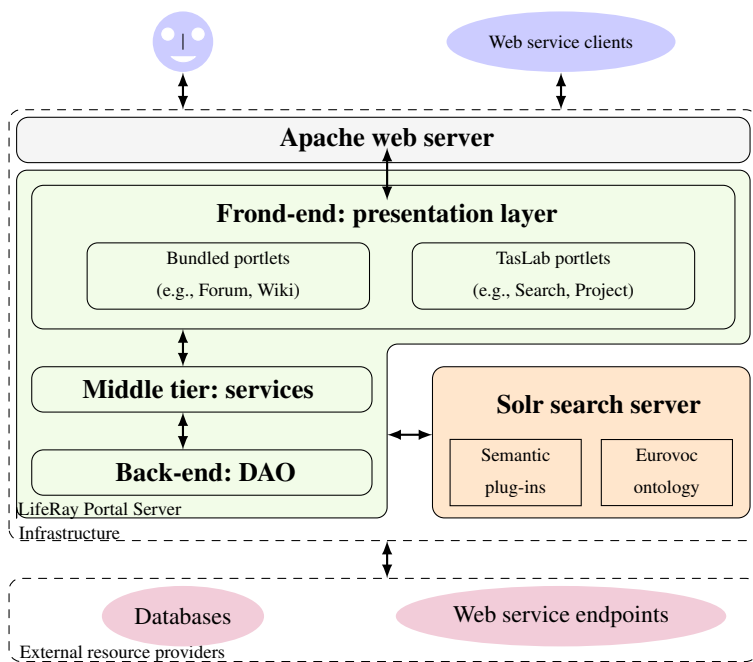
Web service clients

Apache web server

Frond-end: presentation layer

Bundled portlets
(e.g., Forum, Wiki)

TasLab portlets
(e.g., Search, Project)

Middle tier: services

Back-end: DAO

LifeRay Portal Server

Solr search server

Semantic plug-ins

Eurovoc ontology

Infrastructure

Databases

Web service endpoints

External resource providers